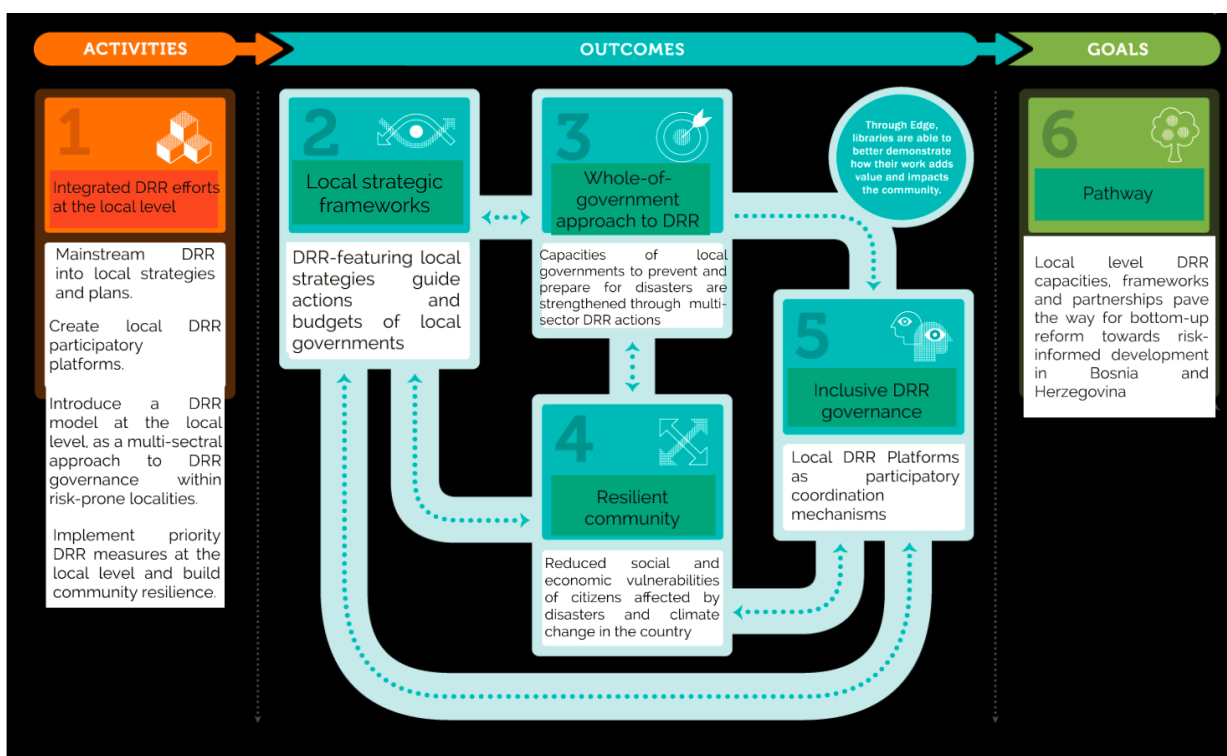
ACTIVITIES

OUTCOMES

GOALS

1

Integrated DRR efforts at the local level

Mainstream DRR into local strategies and plans.

Create local DRR participatory platforms.

Introduce a DRR model at the local level, as a multi-sectral approach to DRR governance within risk-prone localities.

Implement priority DRR measures at the local level and build community resilience.

2

Local strategic frameworks

DRR-featuring local strategies guide actions and budgets of local governments

3

Whole-of-government approach to DRR

Capacities of local governments to prevent and prepare for disasters are strengthened through multi-sector DRR actions

Through Edge, libraries are able to better demonstrate how their work adds value and impacts the community.

4

Resilient community

Reduced social and economic vulnerabilities of citizens affected by disasters and climate change in the country

5

Inclusive DRR governance

Local DRR Platforms as participatory coordination mechanisms

6

Pathway

Local level DRR capacities, frameworks and partnerships pave the way for bottom-up reform towards risk-informed development in Bosnia and Herzegovina